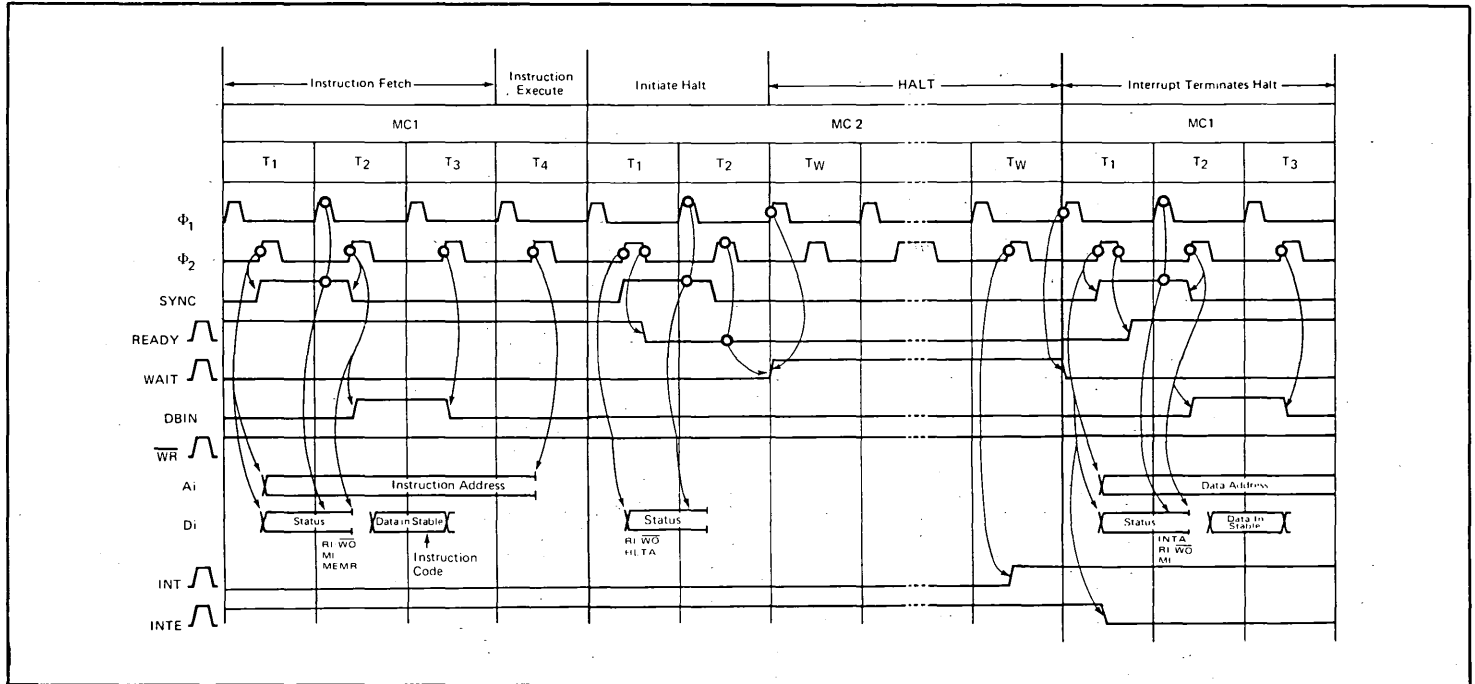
Instruction Fetch

Instruction Execute

Initiate Halt

HALT

Interrupt Terminates Halt

MC1

MC 2

MC1

$T_1$ $T_2$ $T_3$ $T_4$ $T_1$ $T_2$ $T_W$ $T_W$ $T_1$ $T_2$ $T_3$

$\Phi_1$

$\Phi_2$

SYNC

READY

WAIT

DBIN

$\overline{WR}$

Ai

Di

INT

INTE

Instruction Address

Status

Data in Stable

RI $\overline{WO}$
MI
MEMR

Instruction Code

Status

RI $\overline{WO}$
HLTA

Data Address

Status

Data In Stable

INTA
RI $\overline{WO}$
MI